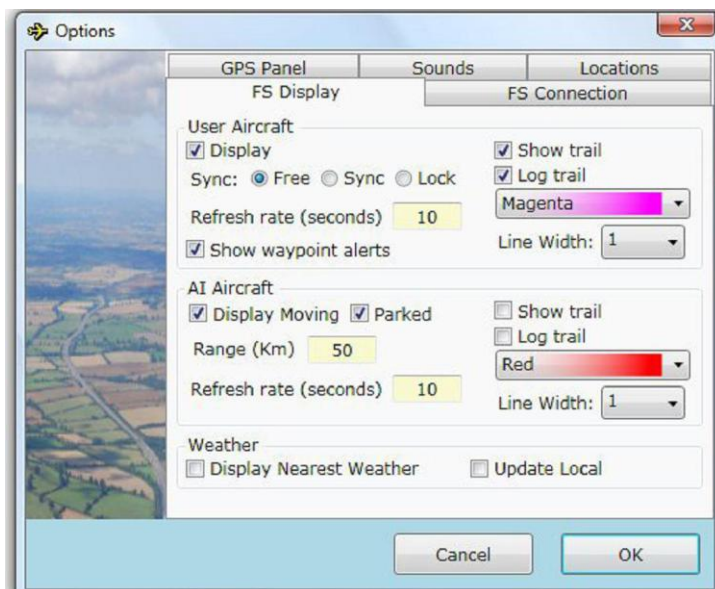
Options

GPS Panel | Sounds | Locations
FS Display | FS Connection

User Aircraft
Display
Sync: Free Sync Lock
Refresh rate (seconds) 10
Show waypoint alerts
Show trail
Log trail
Magenta
Line Width: 1

AI Aircraft
Display Moving Parked
Range (Km) 50
Refresh rate (seconds) 10
Show trail
Log trail
Red
Line Width: 1

Weather
Display Nearest Weather
Update Local

Cancel
OK